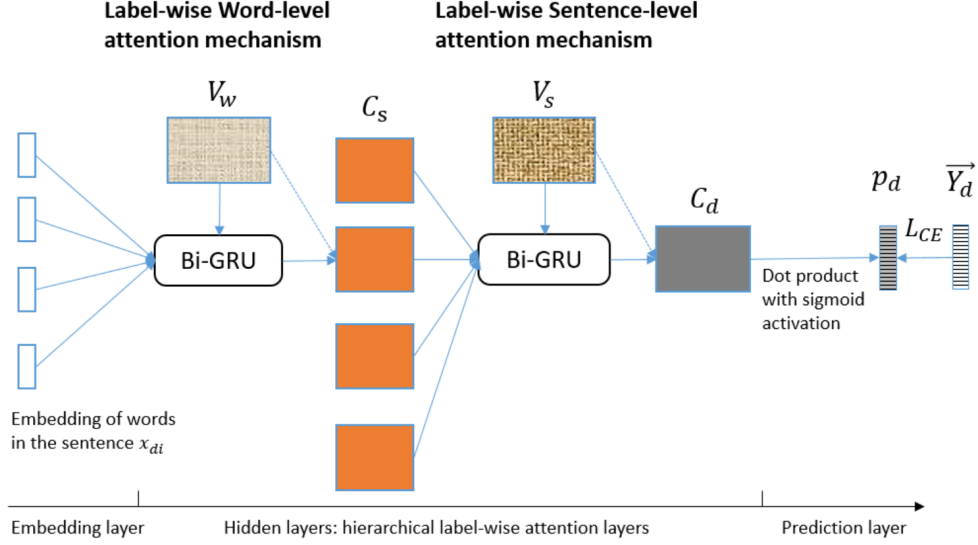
Label-wise Word-level attention mechanism

Label-wise Sentence-level attention mechanism

$V_w$

$C_s$

$V_s$

$C_d$

$p_d$

$\overrightarrow{Y_d}$

$L_{CE}$

Bi-GRU

Bi-GRU

Dot product with sigmoid activation

Embedding of words in the sentence $x_{di}$

Embedding layer

Hidden layers: hierarchical label-wise attention layers

Prediction layer